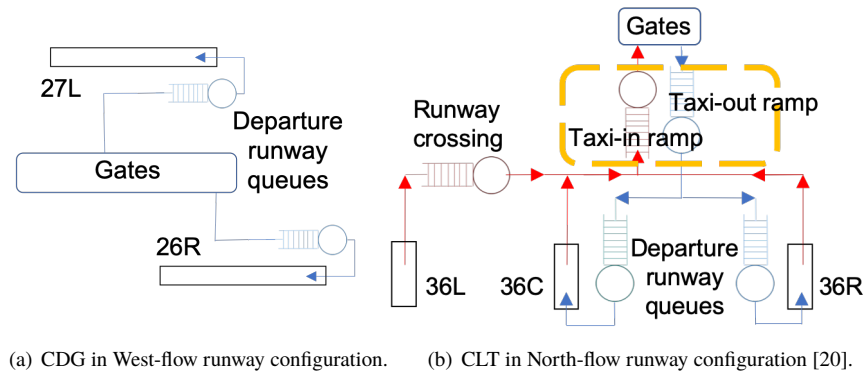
27L

Departure runway queues

Gates

26R

(a) CDG in West-flow runway configuration.

Gates

Taxi-out ramp

Runway crossing

Taxi-in ramp

36L

36C

Departure runway queues

36R

(b) CLT in North-flow runway configuration [20].